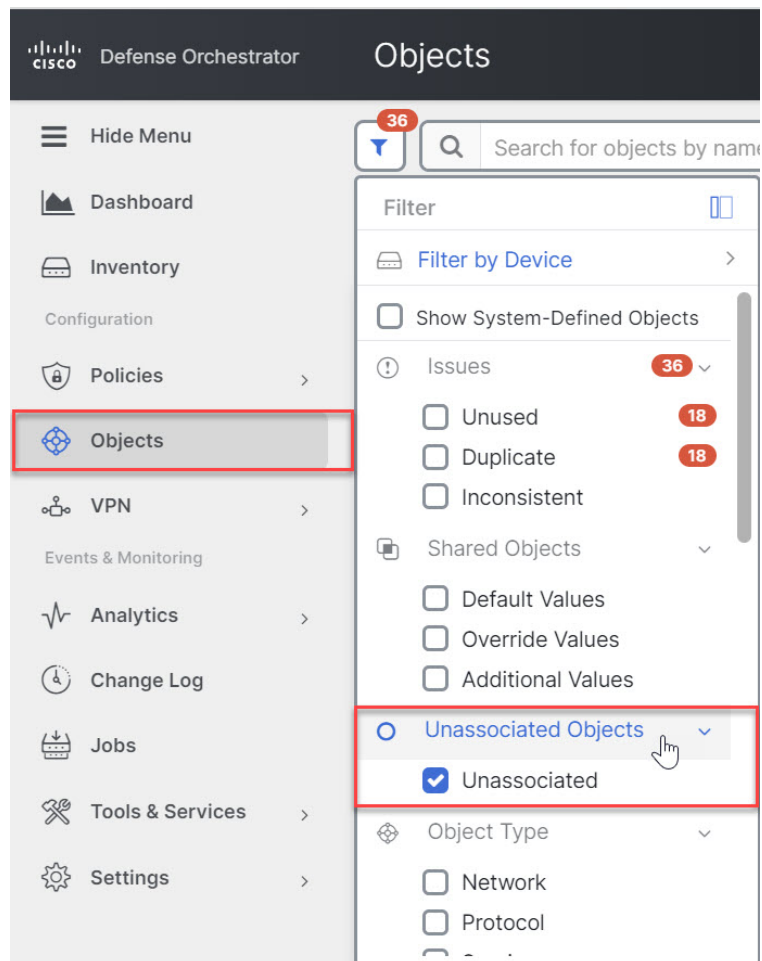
cisco Defense Orchestrator

Objects

Hide Menu

Dashboard

Inventory

Configuration

Policies

Objects

VPN

Events & Monitoring

Analytics

Change Log

Jobs

Tools & Services

Settings

36

Search for objects by name

Filter

Filter by Device

Show System-Defined Objects

Issues 36

Unused 18

Duplicate 18

Inconsistent

Shared Objects

Default Values

Override Values

Additional Values

Unassociated Objects

Unassociated

Object Type

Network

Protocol

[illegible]